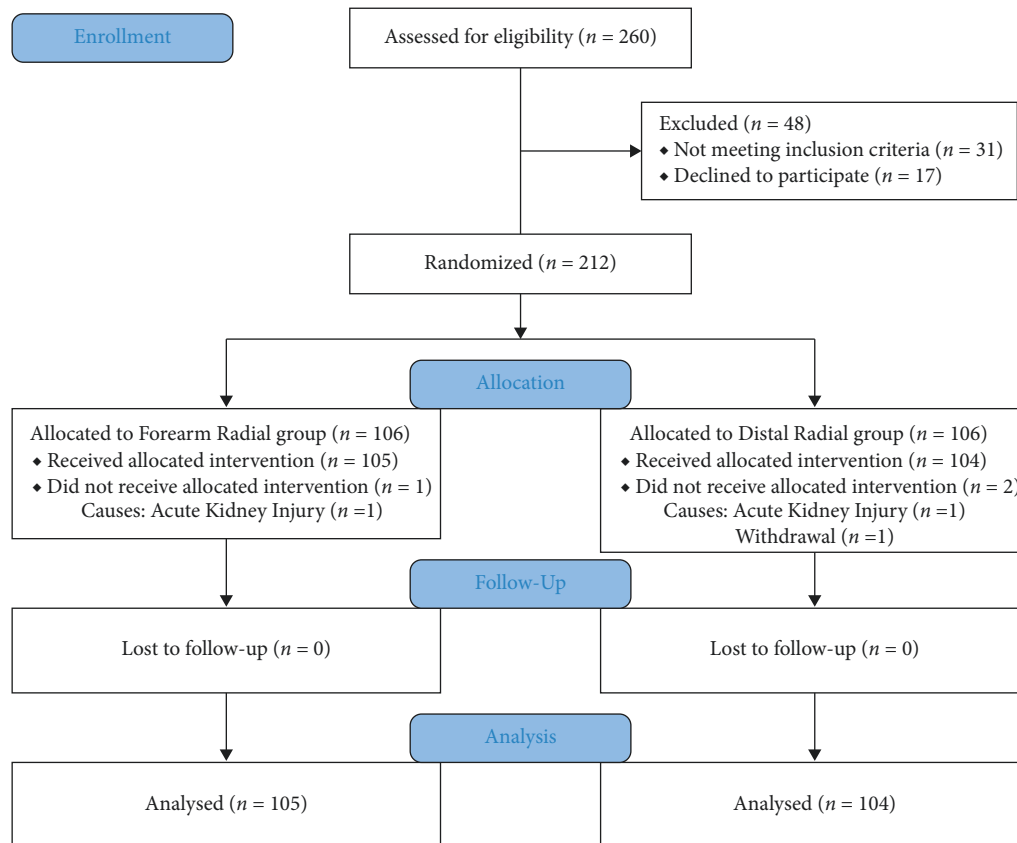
Enrollment

Assessed for eligibility ($n$ = 260)

Excluded ($n$ = 48)
◆ Not meeting inclusion criteria ($n$ = 31)
◆ Declined to participate ($n$ = 17)

Randomized ($n$ = 212)

Allocation

Allocated to Forearm Radial group ($n$ = 106)
◆ Received allocated intervention ($n$ = 105)
◆ Did not receive allocated intervention ($n$ = 1)
Causes: Acute Kidney Injury ($n$ =1)

Allocated to Distal Radial group ($n$ = 106)
◆ Received allocated intervention ($n$ = 104)
◆ Did not receive allocated intervention ($n$ = 2)
Causes: Acute Kidney Injury ($n$ =1)
Withdrawal ($n$ =1)

Follow-Up

Lost to follow-up ($n$ = 0)

Lost to follow-up ($n$ = 0)

Analysis

Analysed ($n$ = 105)

Analysed ($n$ = 104)